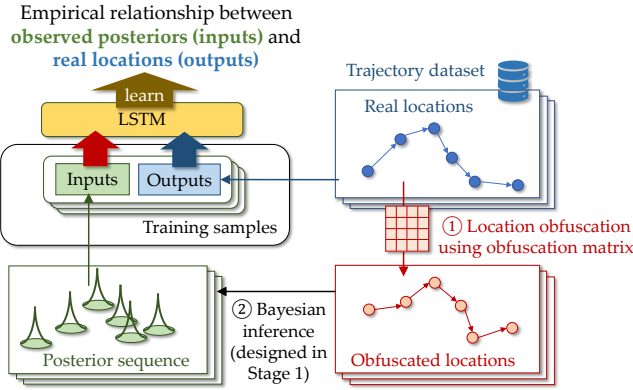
Empirical relationship between observed posteriors (inputs) and real locations (outputs)

learn

LSTM

Inputs

Outputs

Training samples

Trajectory dataset

Real locations

① Location obfuscation using obfuscation matrix

② Bayesian inference (designed in Stage 1)

Posterior sequence

Obfuscated locations